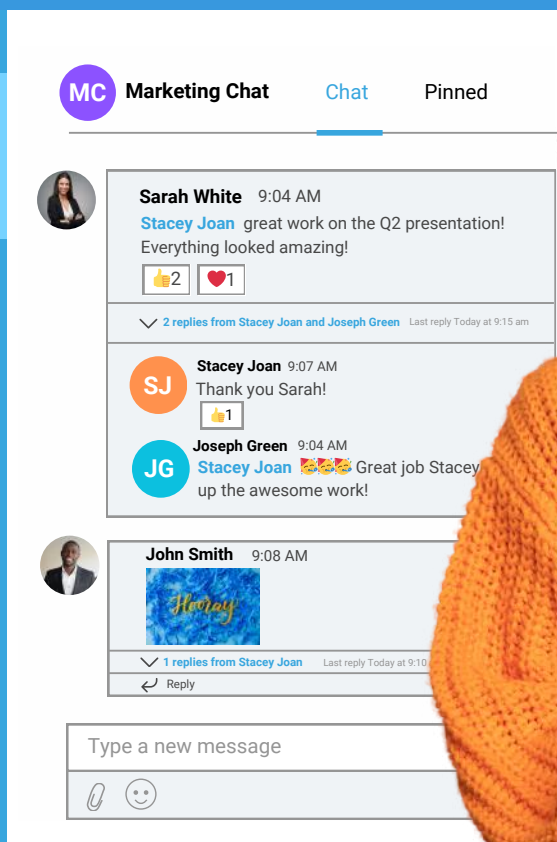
MC Marketing Chat

Chat

Pinned

Sarah White 9:04 AM

Stacey Joan great work on the Q2 presentation! Everything looked amazing!

👍2 ❤️1

2 replies from Stacey Joan and Joseph Green Last reply Today at 9:15 am

SJ Stacey Joan 9:07 AM

Thank you Sarah!

👍1

JG Joseph Green 9:04 AM

Stacey Joan 🥳🥳🥳 Great job Stacey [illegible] up the awesome work!

John Smith 9:08 AM

Hooray

1 replies from Stacey Joan Last reply Today at 9:10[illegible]

Reply

Type a new message